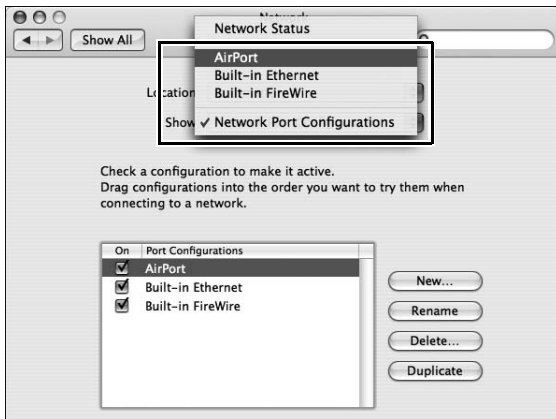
Show All

Network Status

AirPort
Built-in Ethernet
Built-in FireWire

Lo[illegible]

Show ✓ Network Port Configurations

Check a configuration to make it active.
Drag configurations into the order you want to try them when connecting to a network.

| On | Port Configurations |
|---|---|
| ☑ | AirPort |
| ☑ | Built-in Ethernet |
| ☑ | Built-in FireWire |

New...
Rename
Delete...
Duplicate